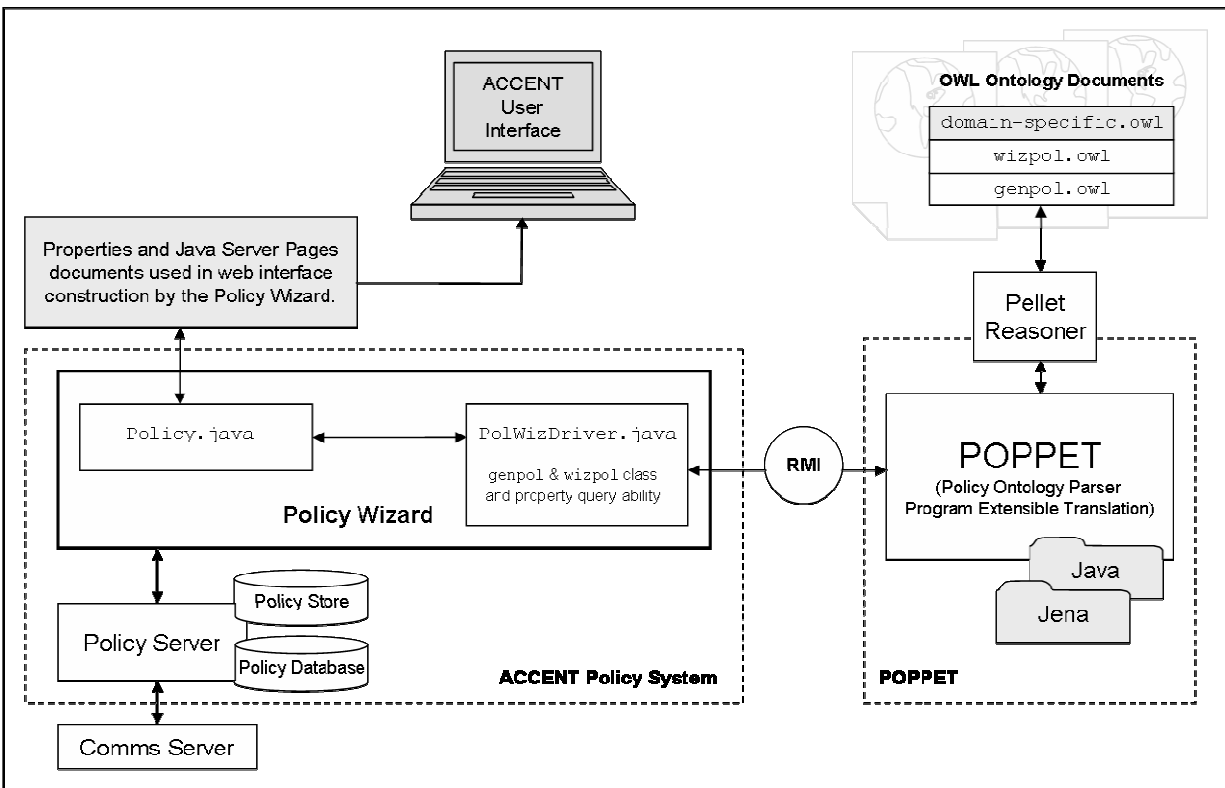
ACCENT User Interface

OWL Ontology Documents

domain-specific.owl

wizpol.owl

genpol.owl

Properties and Java Server Pages documents used in web interface construction by the Policy Wizard.

Pellet Reasoner

Policy.java

PolWizDriver.java

genpol & wizpol class and property query ability

Policy Wizard

RMI

POPPET

(Policy Ontology Parser Program Extensible Translation)

Java

Jena

Policy Store

Policy Server

Policy Database

ACCENT Policy System

POPPET

Comms Server